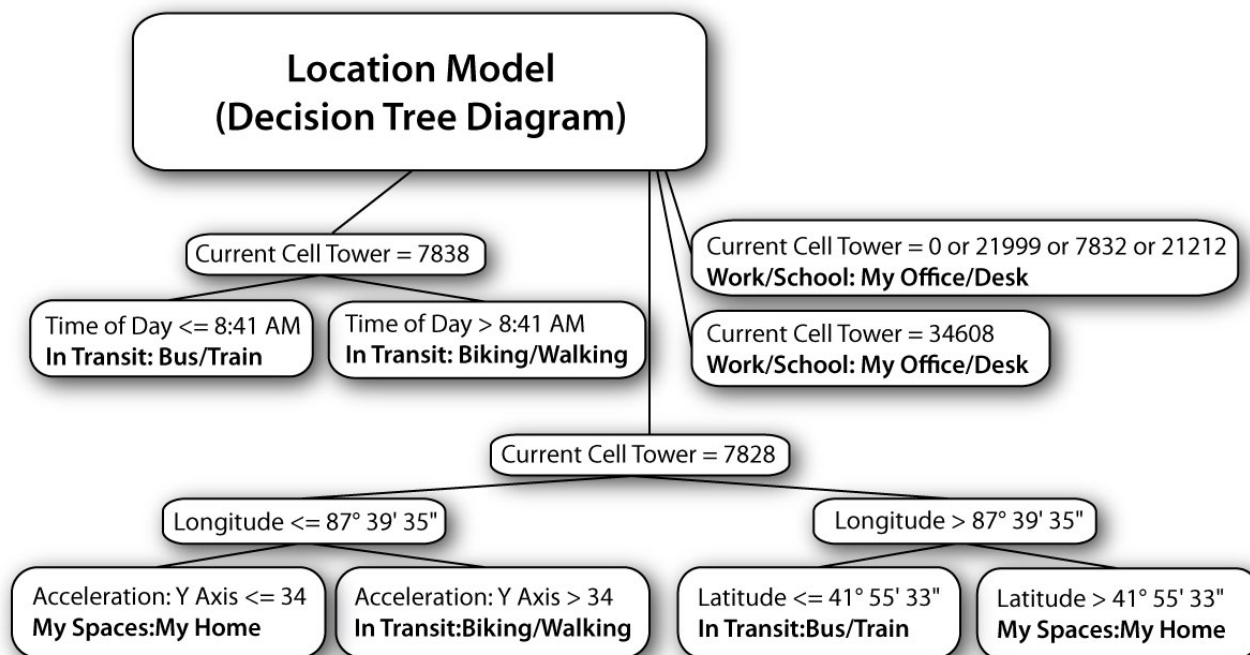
Location Model
(Decision Tree Diagram)

Current Cell Tower = 7838

Time of Day <= 8:41 AM
In Transit: Bus/Train

Time of Day > 8:41 AM
In Transit: Biking/Walking

Current Cell Tower = 0 or 21999 or 7832 or 21212
Work/School: My Office/Desk

Current Cell Tower = 34608
Work/School: My Office/Desk

Current Cell Tower = 7828

Longitude <= 87° 39' 35"

Longitude > 87° 39' 35"

Acceleration: Y Axis <= 34
My Spaces:My Home

Acceleration: Y Axis > 34
In Transit:Biking/Walking

Latitude <= 41° 55' 33"
In Transit:Bus/Train

Latitude > 41° 55' 33"
My Spaces:My Home